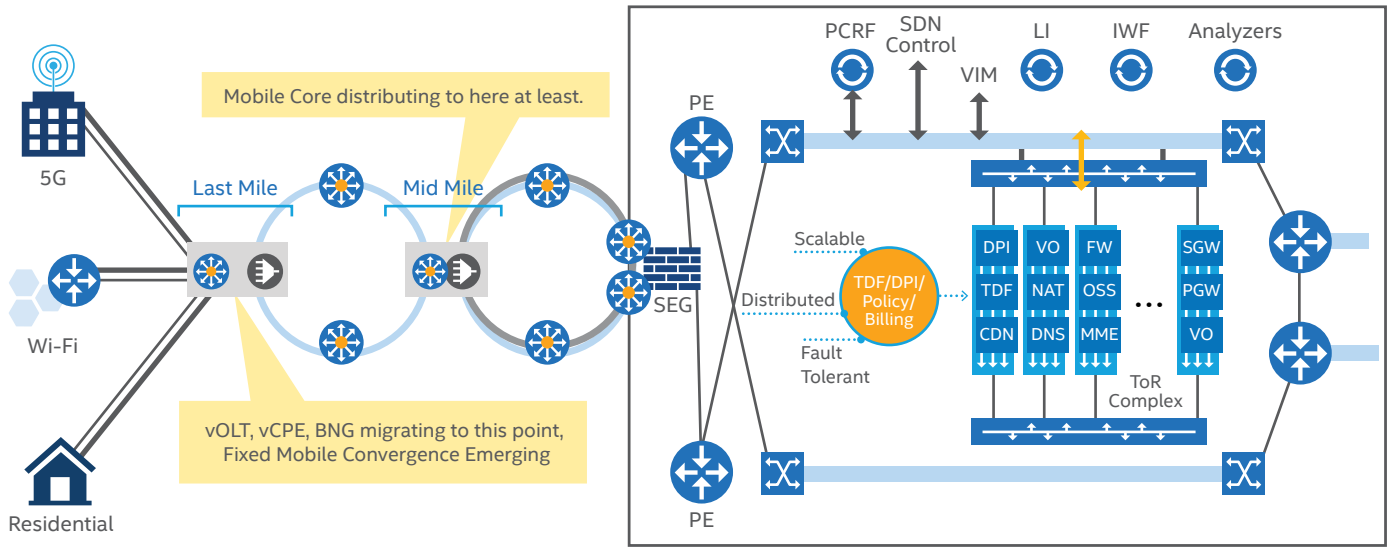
5G

Wi-Fi

Residential

Last Mile

Mid Mile

Mobile Core distributing to here at least.

vOLT, vCPE, BNG migrating to this point, Fixed Mobile Convergence Emerging

SEG

PE

PE

PCRF

SDN Control

VIM

LI

IWF

Analyzers

Scalable

Distributed

Fault Tolerant

TDF/DPI/ Policy/ Billing

DPI
TDF
CDN

VO
NAT
DNS

FW
OSS
MME

...

SGW
PGW
VO

ToR Complex